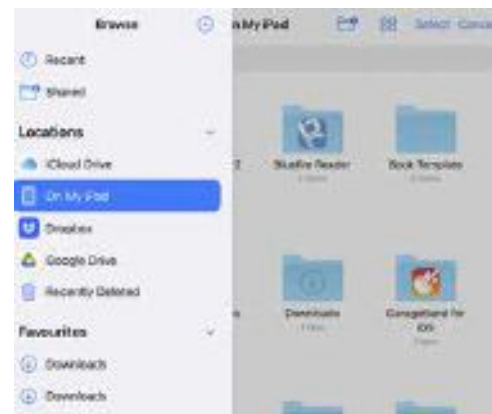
Browse

n My iPad

Select Cancel

Recent

Shared

Locations

iCloud Drive

On My iPad

Dropbox

Google Drive

Recently Deleted

Favourites

Downloads

Downloads

2

Studio Reader

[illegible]

Book Template

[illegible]

s

Downloads

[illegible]

GarageBand for iOS

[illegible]